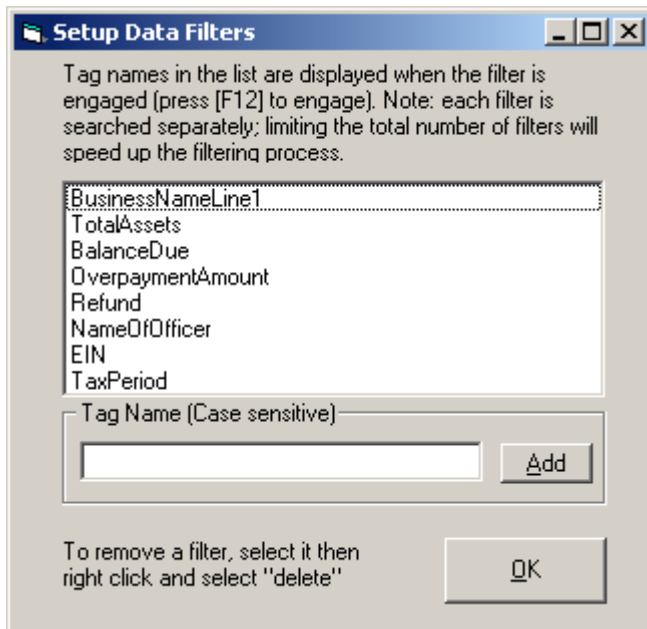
Setup Data Filters

Tag names in the list are displayed when the filter is engaged (press [F12] to engage). Note: each filter is searched separately; limiting the total number of filters will speed up the filtering process.

BusinessNameLine1
TotalAssets
BalanceDue
OverpaymentAmount
Refund
NameOfOfficer
EIN
TaxPeriod

Tag Name (Case sensitive)

Add

To remove a filter, select it then right click and select "delete"

OK